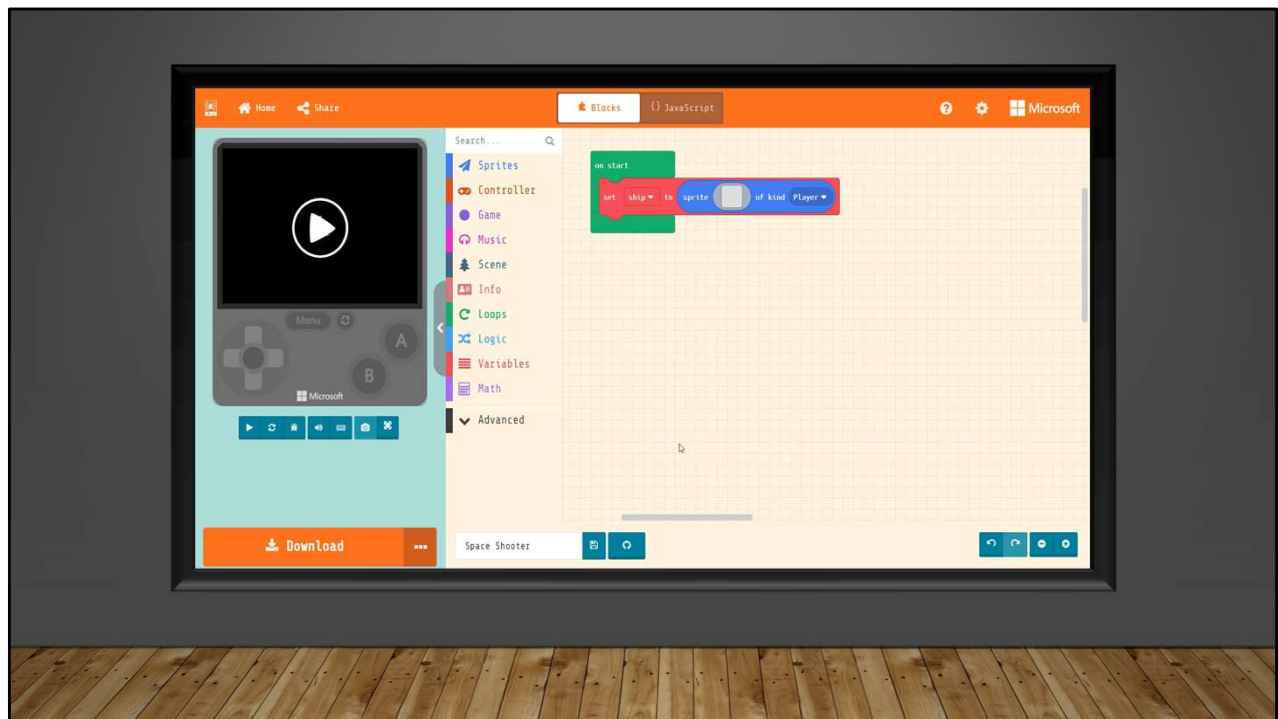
Home Share

Blocks {} JavaScript

Microsoft

Menu

A

B

Microsoft

Search...

Sprites
Controller
Game
Music
Scene
Info
Loops
Logic
Variables
Math
Advanced

on start
set ship to sprite of kind Player

Download

Space Shooter